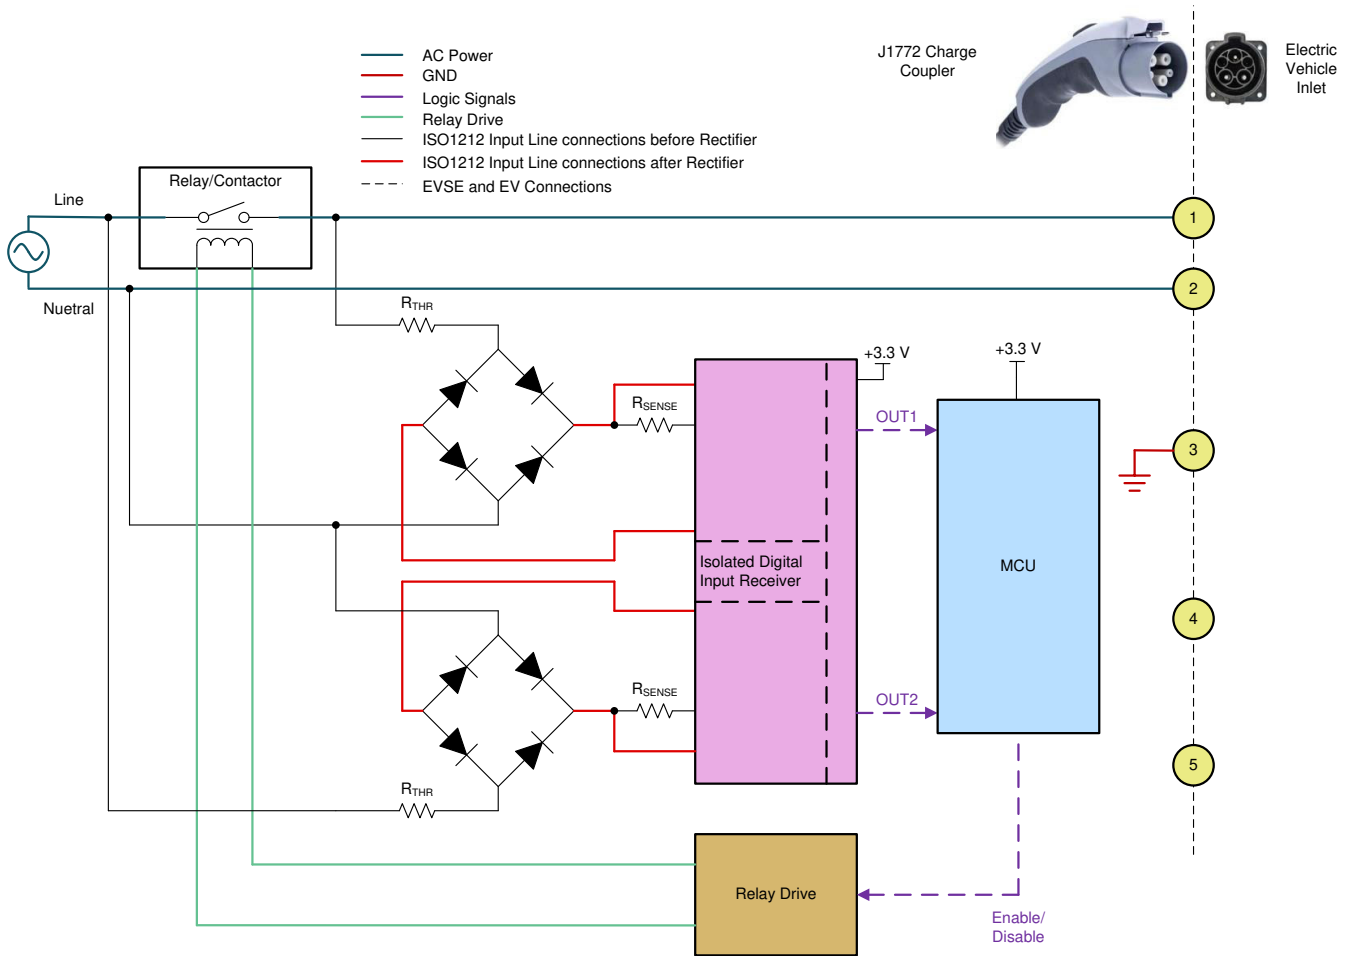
AC Power
GND
Logic Signals
Relay Drive
ISO1212 Input Line connections before Rectifier
ISO1212 Input Line connections after Rectifier
EVSE and EV Connections

J1772 Charge Coupler

Electric Vehicle Inlet

Relay/Contactor

Line

Nuetral

1

2

$R_{THR}$

+3.3 V

+3.3 V

$R_{SENSE}$

OUT1

3

Isolated Digital Input Receiver

MCU

4

$R_{SENSE}$

OUT2

5

$R_{THR}$

Relay Drive

Enable/ Disable